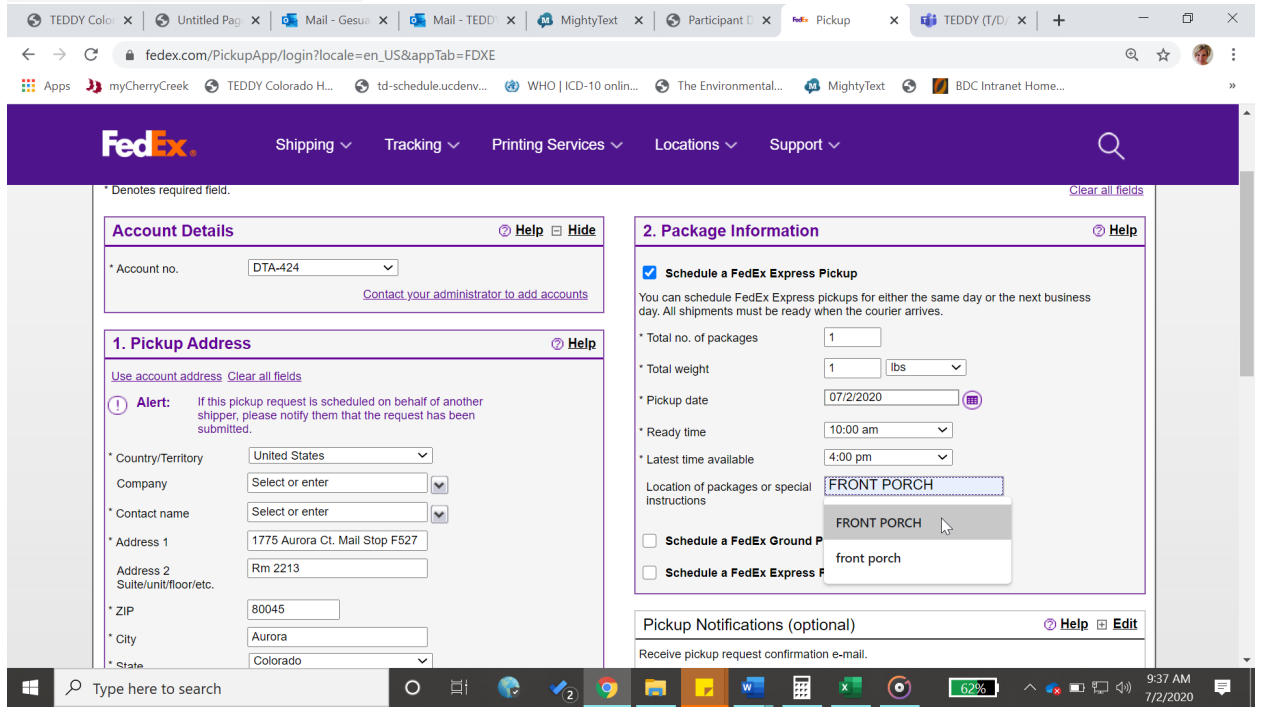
TEDDY Colo ×
Untitled Pag ×
Mail - Gesua ×
Mail - TEDD ×
MightyText ×
Participant D ×
FedEx Pickup ×
TEDDY (T/D/ ×
+

fedex.com/PickupApp/login?locale=en_US&appTab=FDXE

Apps
myCherryCreek
TEDDY Colorado H...
td-schedule.ucdenv...
WHO | ICD-10 onlin...
The Environmental...
MightyText
BDC Intranet Home...
»

FedEx.
Shipping
Tracking
Printing Services
Locations
Support

* Denotes required field.
Clear all fields

Account Details
Help
Hide

* Account no.
DTA-424
Contact your administrator to add accounts

1. Pickup Address
Help

Use account address
Clear all fields

Alert:
If this pickup request is scheduled on behalf of another shipper, please notify them that the request has been submitted.

* Country/Territory
United States
Company
Select or enter
* Contact name
Select or enter
* Address 1
1775 Aurora Ct. Mail Stop F527
Address 2 Suite/unit/floor/etc.
Rm 2213
* ZIP
80045
* City
Aurora
* State
Colorado

2. Package Information
Help

Schedule a FedEx Express Pickup

You can schedule FedEx Express pickups for either the same day or the next business day. All shipments must be ready when the courier arrives.

* Total no. of packages
1
* Total weight
1
lbs
* Pickup date
07/2/2020
* Ready time
10:00 am
* Latest time available
4:00 pm
Location of packages or special instructions
FRONT PORCH
FRONT PORCH
front porch
Schedule a FedEx Ground P
Schedule a FedEx Express F

Pickup Notifications (optional)
Help
Edit
Receive pickup request confirmation e-mail.

Type here to search
2
62%
9:37 AM
7/2/2020